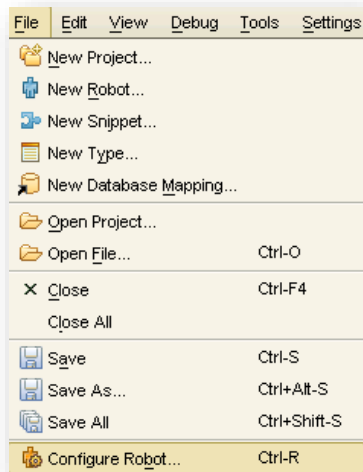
File Edit View Debug Tools Settings

New Project...
New Robot...
New Snippet...
New Type...
New Database Mapping...

Open Project...
Open File... Ctrl-O

Close Ctrl-F4
Close All

Save Ctrl-S
Save As... Ctrl+Alt-S
Save All Ctrl+Shift-S

Configure Robot... Ctrl-R